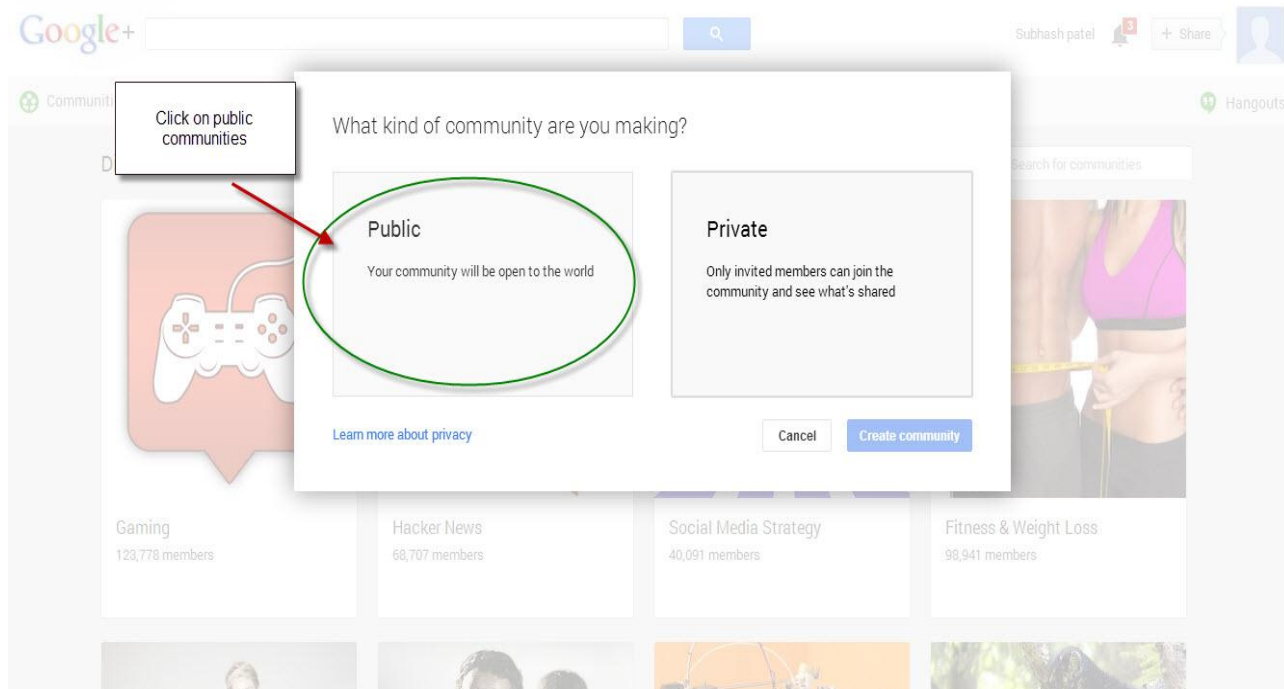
Google+

Subhash patel 3 + Share

Communiti

Hangouts

Click on public communities

D

What kind of community are you making?

Search for communities

Public

Your community will be open to the world

Private

Only invited members can join the community and see what's shared

Learn more about privacy

Cancel

Create community

Gaming
123,778 members

Hacker News
68,707 members

Social Media Strategy
40,091 members

Fitness & Weight Loss
98,941 members